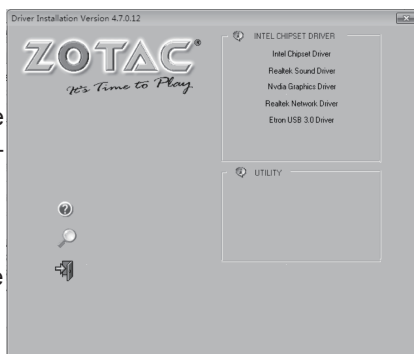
Driver Installation Version 4.7.0.12

ZOTAC®
It's Time to Play.

INTEL CHIPSET DRIVER
Intel Chipset Driver
Realtek Sound Driver
Nvdia Graphics Driver
Realtek Network Driver
Etron USB 3.0 Driver

UTILITY